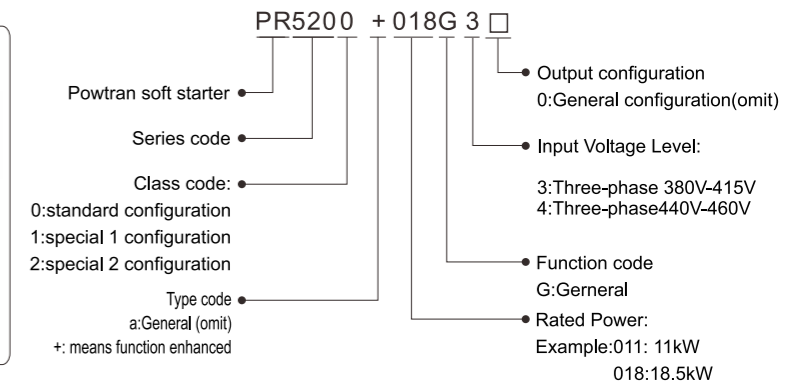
PR5200 +018G 3 □

Powtran soft starter

Series code

Class code:
0:standard configuration
1:special 1 configuration
2:special 2 configuration

Type code
a:General (omit)
+: means function enhanced

Output configuration
0:General configuration(omit)

Input Voltage Level:

3:Three-phase 380V-415V
4:Three-phase440V-460V

Function code
G:Gerneral

Rated Power:
Example:011: 11kW
018:18.5kW